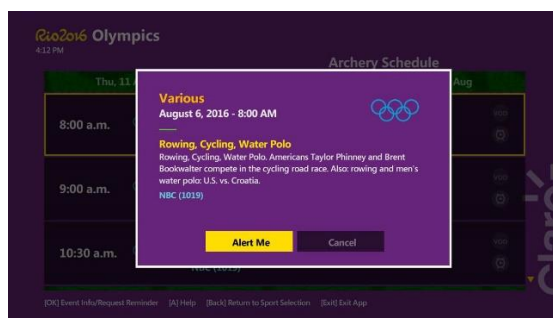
Rio2016 Olympics
4:12 PM

Archery Schedule

Thu, 11

Aug

8:00 a.m.

9:00 a.m.

10:30 a.m.

NBC (1019)

Various
August 6, 2016 - 8:00 AM

Rowing, Cycling, Water Polo
Rowing, Cycling, Water Polo. Americans Taylor Phinney and Brent Bookwalter compete in the cycling road race. Also: rowing and men's water polo: U.S. vs. Croatia.
NBC (1019)

Alert Me
Cancel

[OK] Event Info/Request Reminder [A] Help [Back] Return to Sport Selection [Exit] Exit App